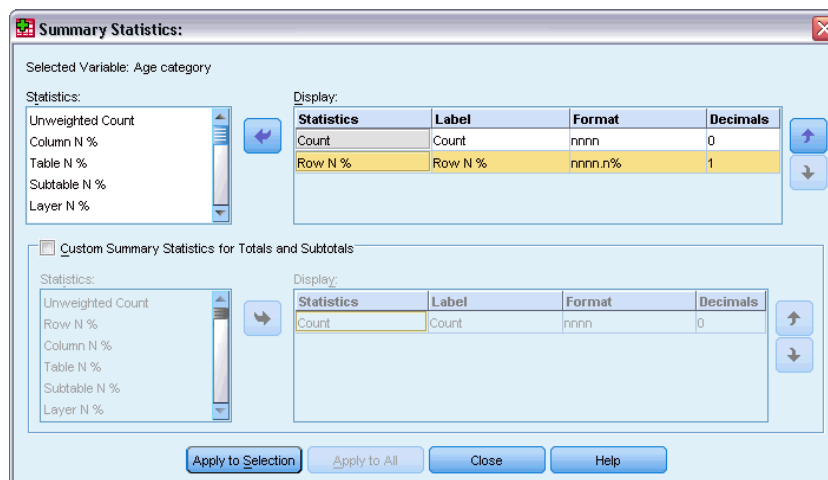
Summary Statistics:

Selected Variable: Age category

Statistics:
Unweighted Count
Column N %
Table N %
Subtable N %
Layer N %

Display:

| Statistics | Label | Format | Decimals |
|---|---|---|---|
| Count | Count | nnnn | 0 |
| Row N % | Row N % | nnnn.n% | 1 |

Custom Summary Statistics for Totals and Subtotals

Statistics:
Unweighted Count
Row N %
Column N %
Table N %
Subtable N %
Layer N %

Display:

| Statistics | Label | Format | Decimals |
|---|---|---|---|
| Count | Count | nnnn | 0 |

Apply to Selection
Apply to All
Close
Help